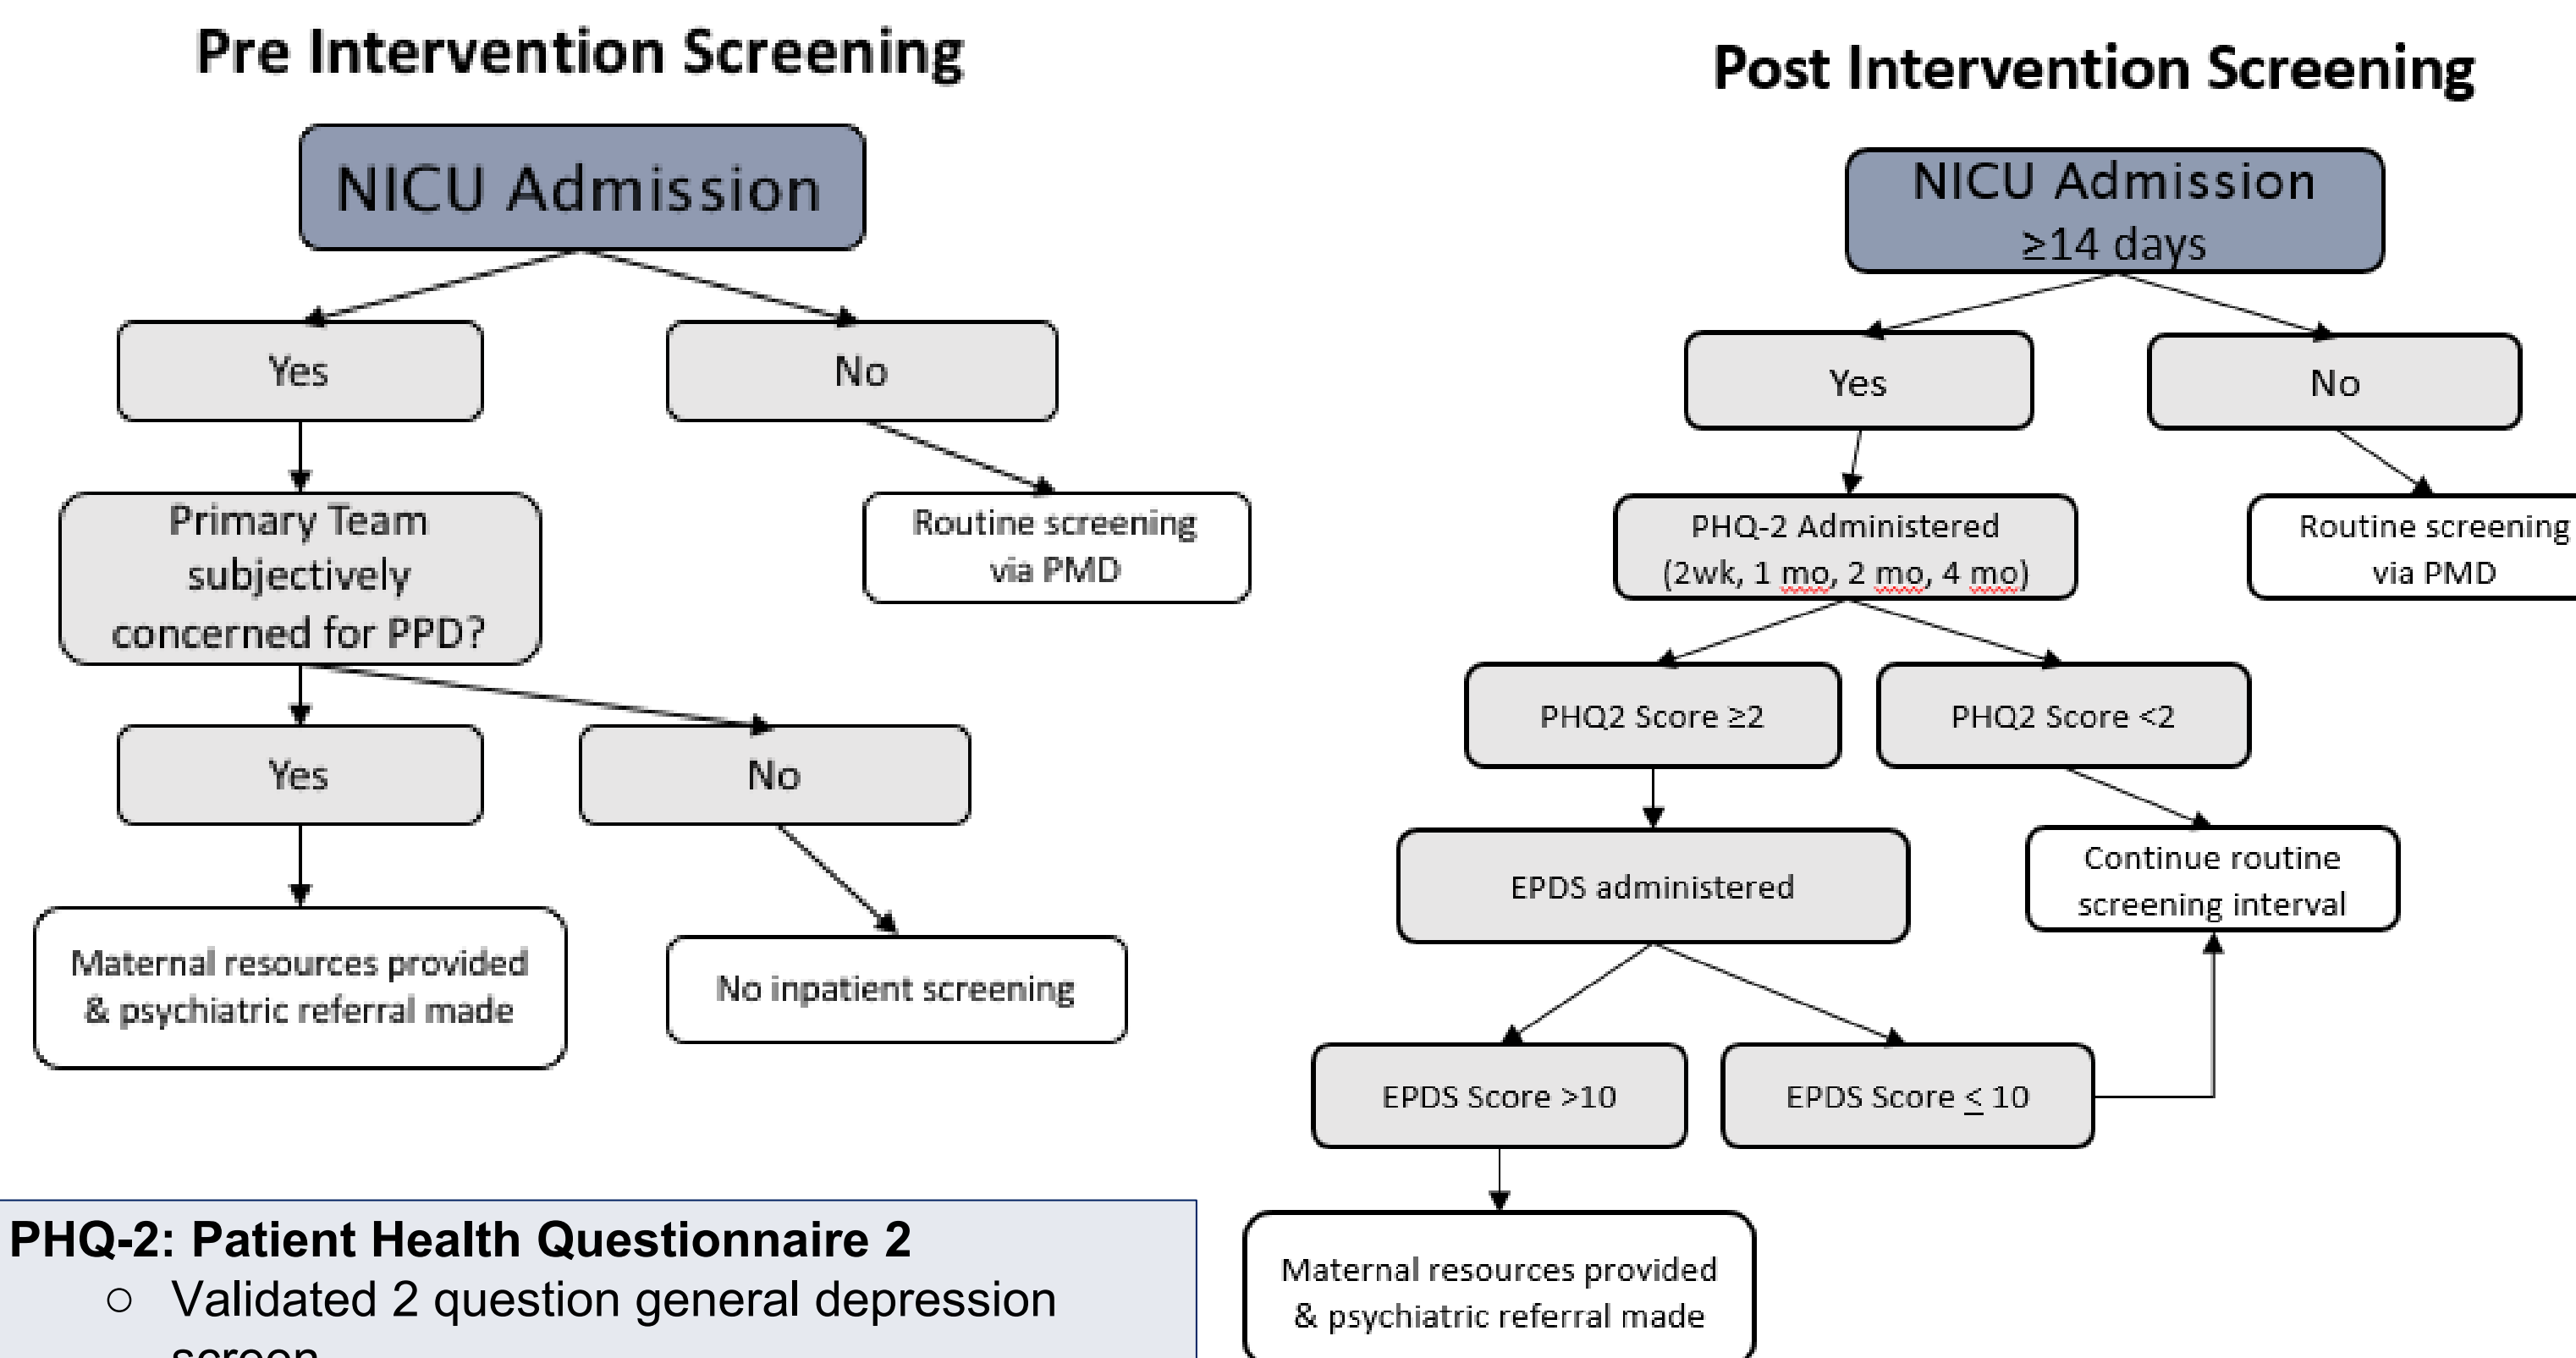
Pre Intervention Screening

NICU Admission

Yes

No

Primary Team subjectively concerned for PPD?

Routine screening via PMD

Yes

No

Maternal resources provided & psychiatric referral made

No inpatient screening

Post Intervention Screening

NICU Admission ≥14 days

Yes

No

PHQ-2 Administered (2wk, 1 mo, 2 mo, 4 mo)

Routine screening via PMD

PHQ2 Score ≥2

PHQ2 Score <2

EPDS administered

Continue routine screening interval

EPDS Score >10

EPDS Score ≤ 10

Maternal resources provided & psychiatric referral made

PHQ-2: Patient Health Questionnaire 2

○ Validated 2 question general depression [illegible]